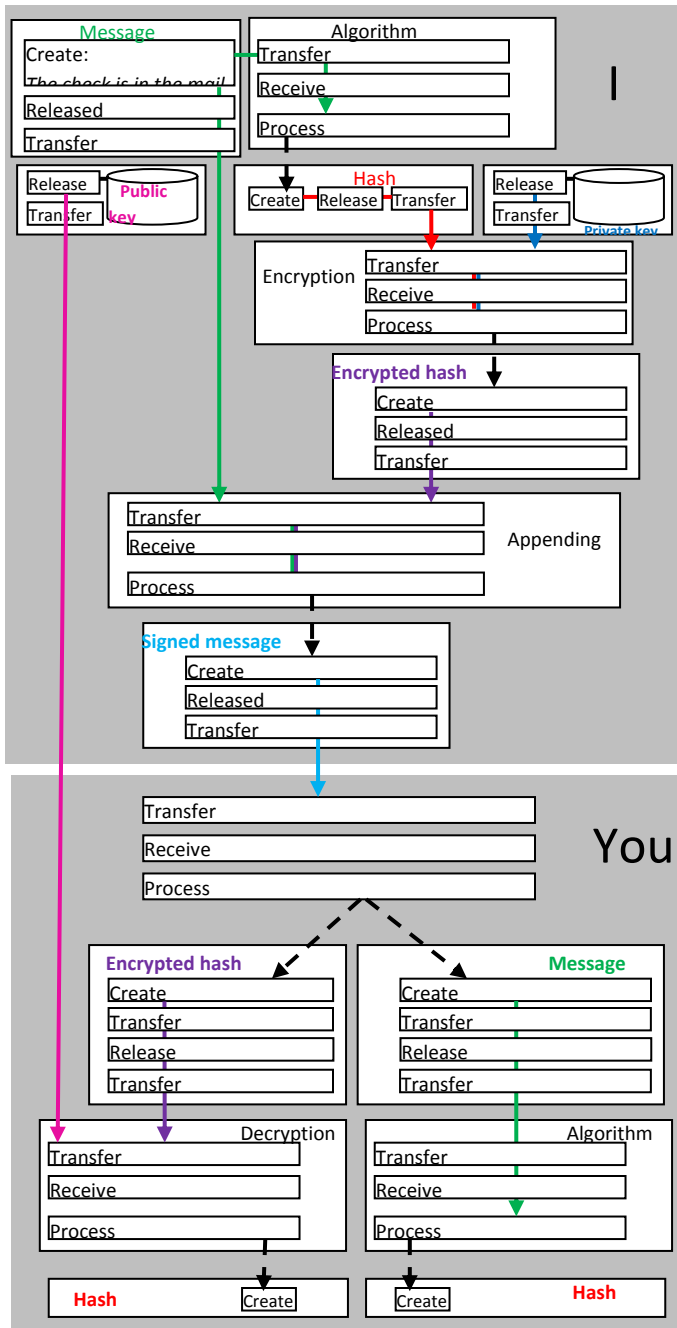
Message
Create:
The check is in the mail
Released
Transfer

Algorithm
Transfer
Receive
Process

I

Release
Transfer
Public key

Hash
Create
Release
Transfer

Release
Transfer
Private key

Encryption
Transfer
Receive
Process

Encrypted hash
Create
Released
Transfer

Transfer
Receive
Process
Appending

Signed message
Create
Released
Transfer

Transfer
Receive
Process

You

Encrypted hash
Create
Transfer
Release
Transfer

Message
Create
Transfer
Release
Transfer

Decryption
Transfer
Receive
Process

Algorithm
Transfer
Receive
Process

Hash
Create

Create
Hash